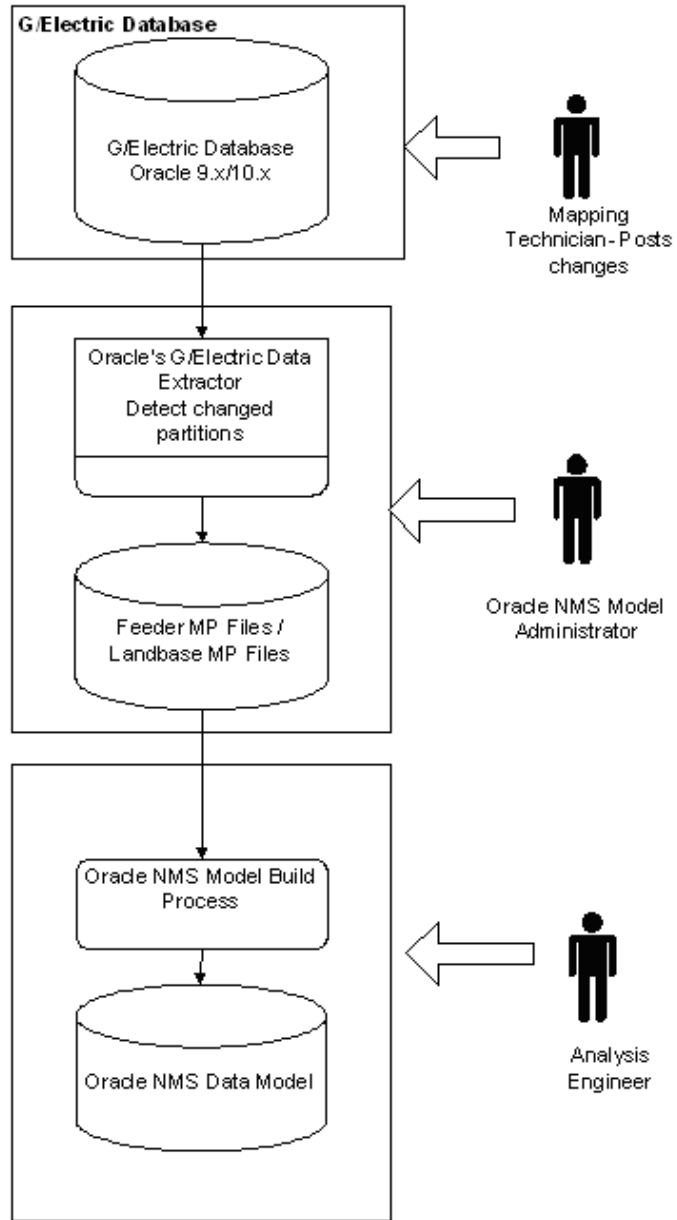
G/Electric Database

G/Electric Database
Oracle 9.x/10.x

Mapping Technician- Posts changes

Oracle's G/Electric Data Extractor
Detect changed partitions

Feeder MP Files / Landbase MP Files

Oracle NMS Model Administrator

Oracle NMS Model Build Process

Oracle NMS Data Model

Analysis Engineer